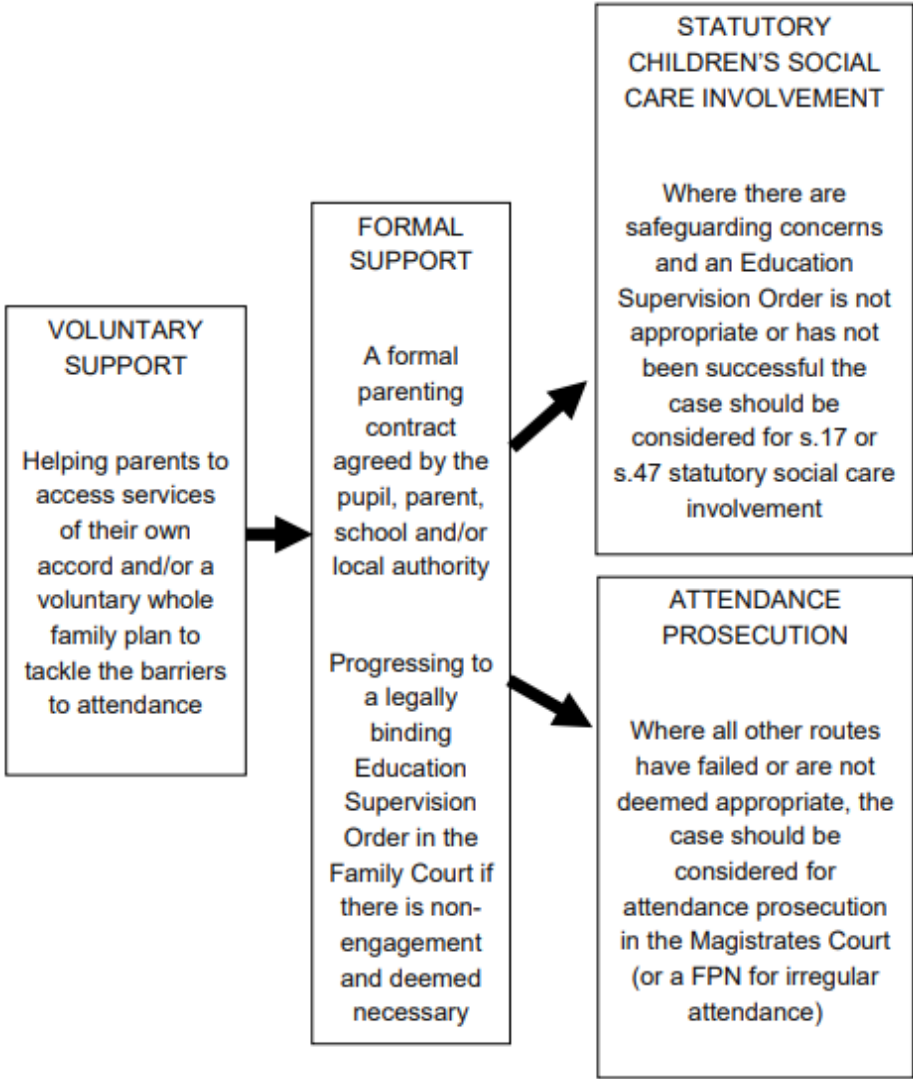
VOLUNTARY SUPPORT

Helping parents to access services of their own accord and/or a voluntary whole family plan to tackle the barriers to attendance

FORMAL SUPPORT

A formal parenting contract agreed by the pupil, parent, school and/or local authority

Progressing to a legally binding Education Supervision Order in the Family Court if there is non-engagement and deemed necessary

STATUTORY CHILDREN'S SOCIAL CARE INVOLVEMENT

Where there are safeguarding concerns and an Education Supervision Order is not appropriate or has not been successful the case should be considered for s.17 or s.47 statutory social care involvement

ATTENDANCE PROSECUTION

Where all other routes have failed or are not deemed appropriate, the case should be considered for attendance prosecution in the Magistrates Court (or a FPN for irregular attendance)